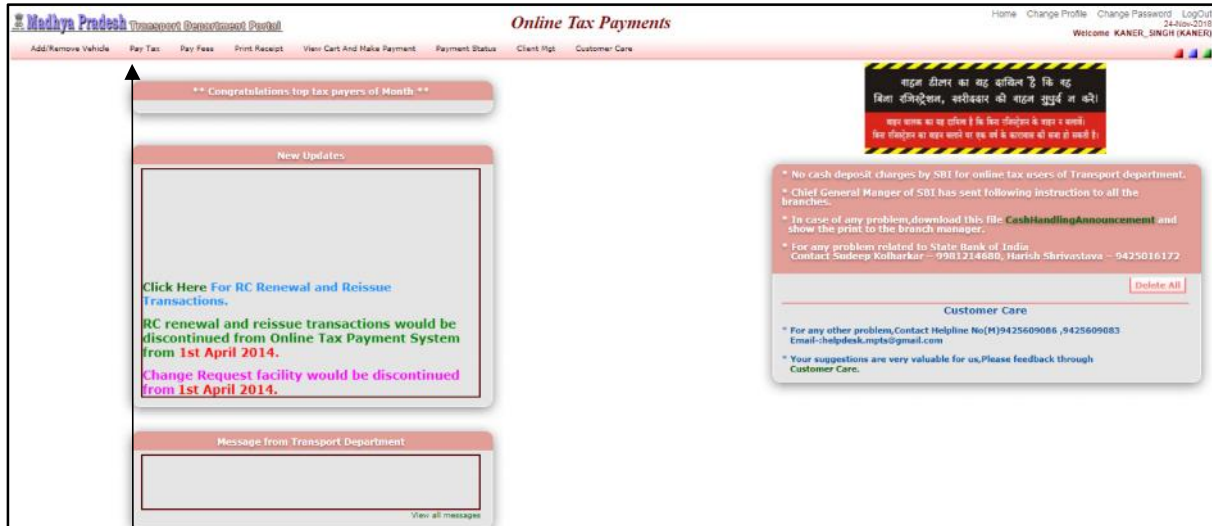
Madhya Pradesh Transport Department Portal

Online Tax Payments

Home Change Profile Change Password LogOut
24-Nov-2018
Welcome KANER_SINGH (KANER)

Add/Remove Vehicle Pay Tax Pay Fees Print Receipt View Cart And Make Payment Payment Status Client Mgt Customer Care

** Congratulations top tax payers of Month **

New Updates

Click Here For RC Renewal and Reissue Transactions.

RC renewal and reissue transactions would be discontinued from Online Tax Payment System from 1st April 2014.

Change Request facility would be discontinued from 1st April 2014.

Message from Transport Department

View all messages

वाहन डीलर का यह दायित्व है कि वह बिना रजिस्ट्रेशन, खरीददार को वाहन सुपुर्द न करें।

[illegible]
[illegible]

* No cash deposit charges by SBI for online tax users of Transport department.

* Chief General Manger of SBI has sent following instruction to all the branches.

* In case of any problem,download this file CashHandlingAnnouncement and show the print to the branch manager.

* For any problem related to State Bank of India Contact Sudeep Kolharkar – 9981214680, Harish Shrivastava – 9425016172

Delete All

Customer Care

* For any other problem,Contact Helpline No(M)9425609086 ,9425609083 Email-:helpdesk.mpts@gmail.com

* Your suggestions are very valuable for us,Please feedback through Customer Care.